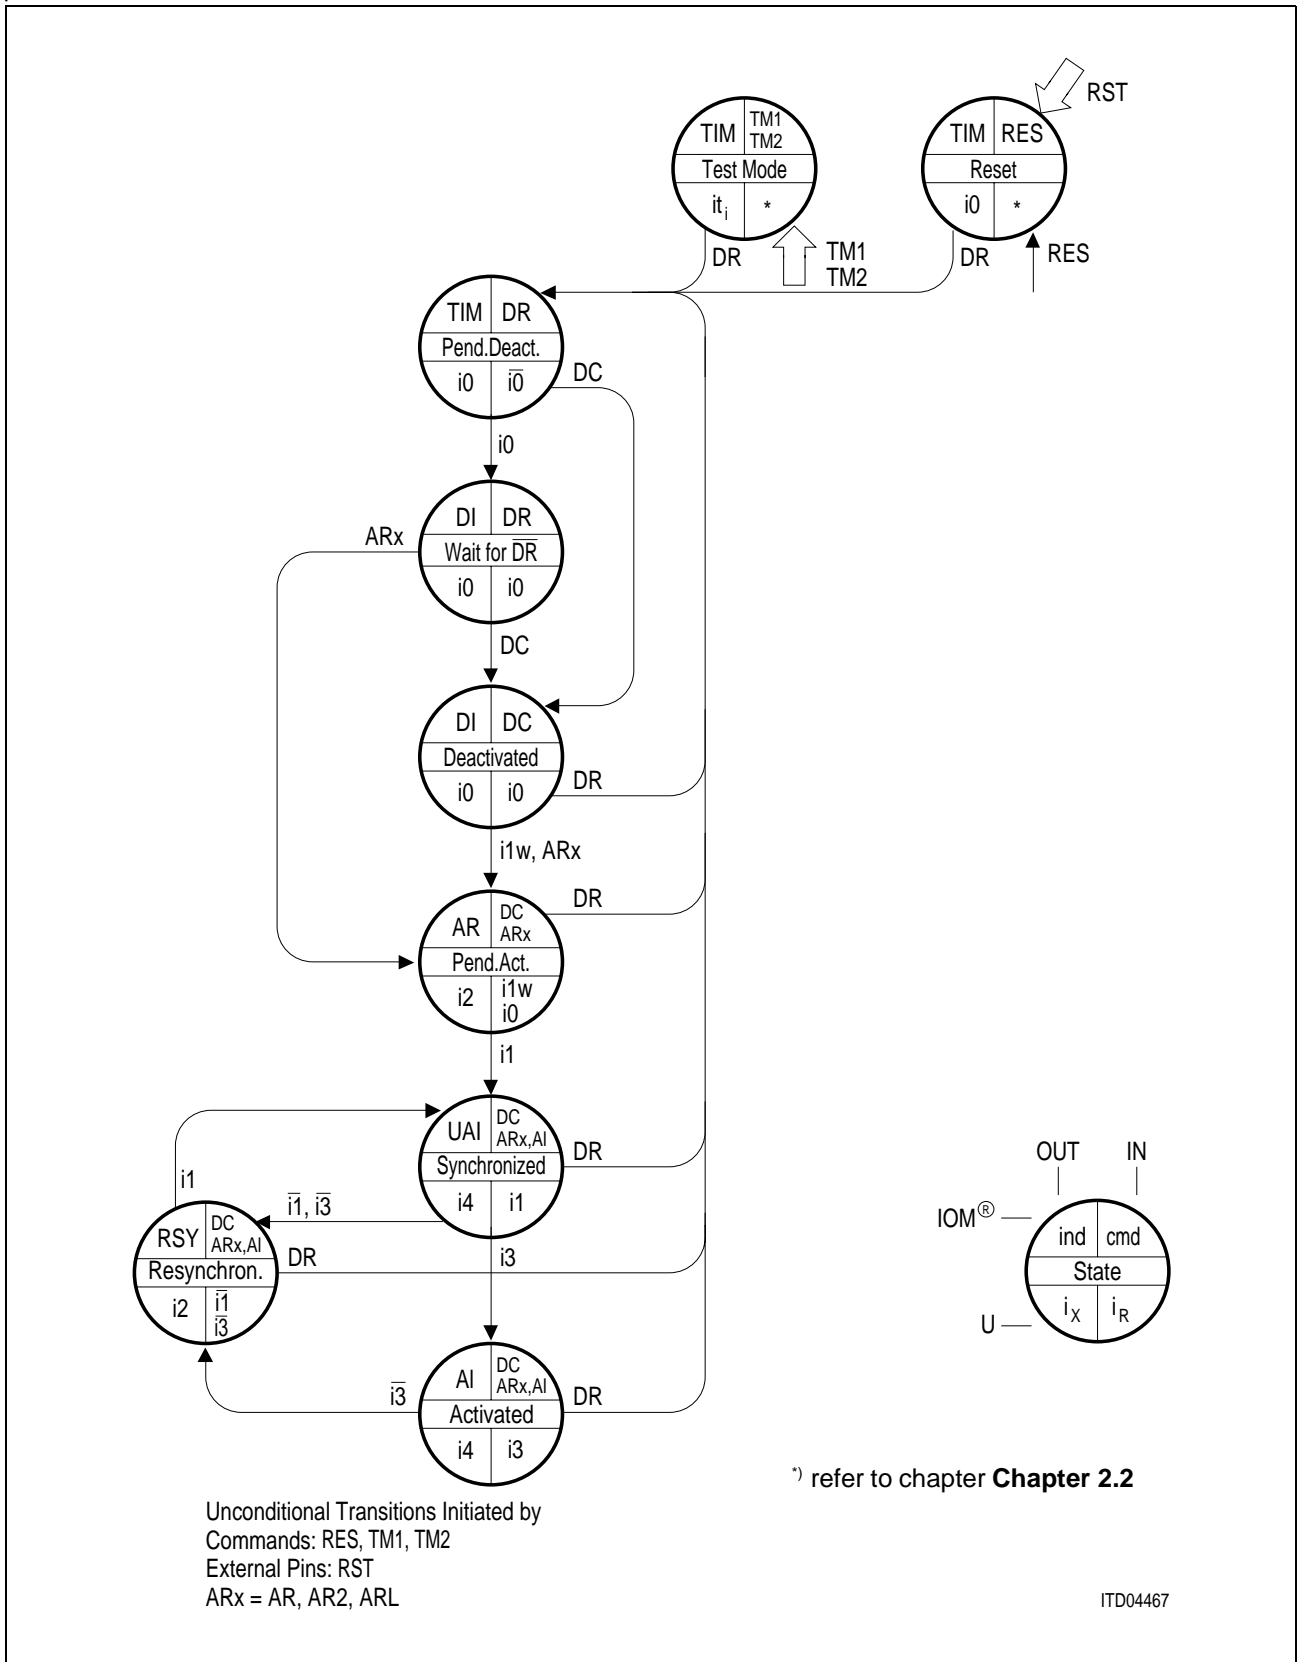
RST

TIM | TM1 TM2
Test Mode
$it_i$ | *

TIM | RES
Reset
i0 | *

DR
TM1
TM2
DR
RES

TIM | DR
Pend.Deact.
i0 | $\overline{i0}$

DC
i0

ARx

DI | DR
Wait for $\overline{DR}$
i0 | i0

DC

DI | DC
Deactivated
i0 | i0

DR
i1w, ARx
DR

AR | DC ARx
Pend.Act.
i2 | i1w i0

i1

UAI | DC ARx,AI
Synchronized
i4 | i1

DR
i1
$\overline{i1}$, $\overline{i3}$

RSY | DC ARx,AI
Resynchron.
i2 | $\overline{i1}$ $\overline{i3}$

DR
i3

$\overline{i3}$

AI | DC ARx,AI
Activated
i4 | i3

DR

OUT
IN
IOM®
ind | cmd
State
$i_X$ | $i_R$
U

*) refer to chapter **Chapter 2.2**

Unconditional Transitions Initiated by
Commands: RES, TM1, TM2
External Pins: RST
ARx = AR, AR2, ARL

ITD04467